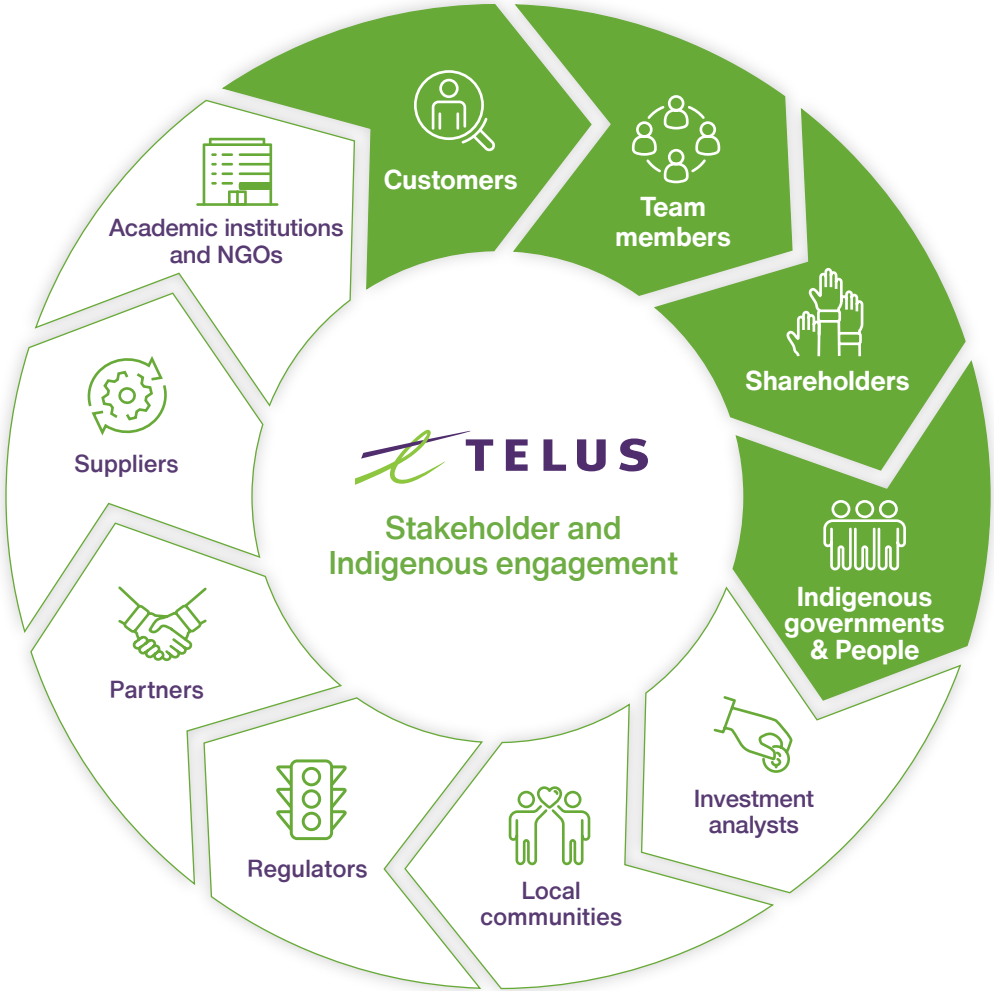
Customers

Team members

Shareholders

Indigenous governments & People

Investment analysts

Local communities

Regulators

Partners

Suppliers

Academic institutions and NGOs

TELUS

Stakeholder and Indigenous engagement